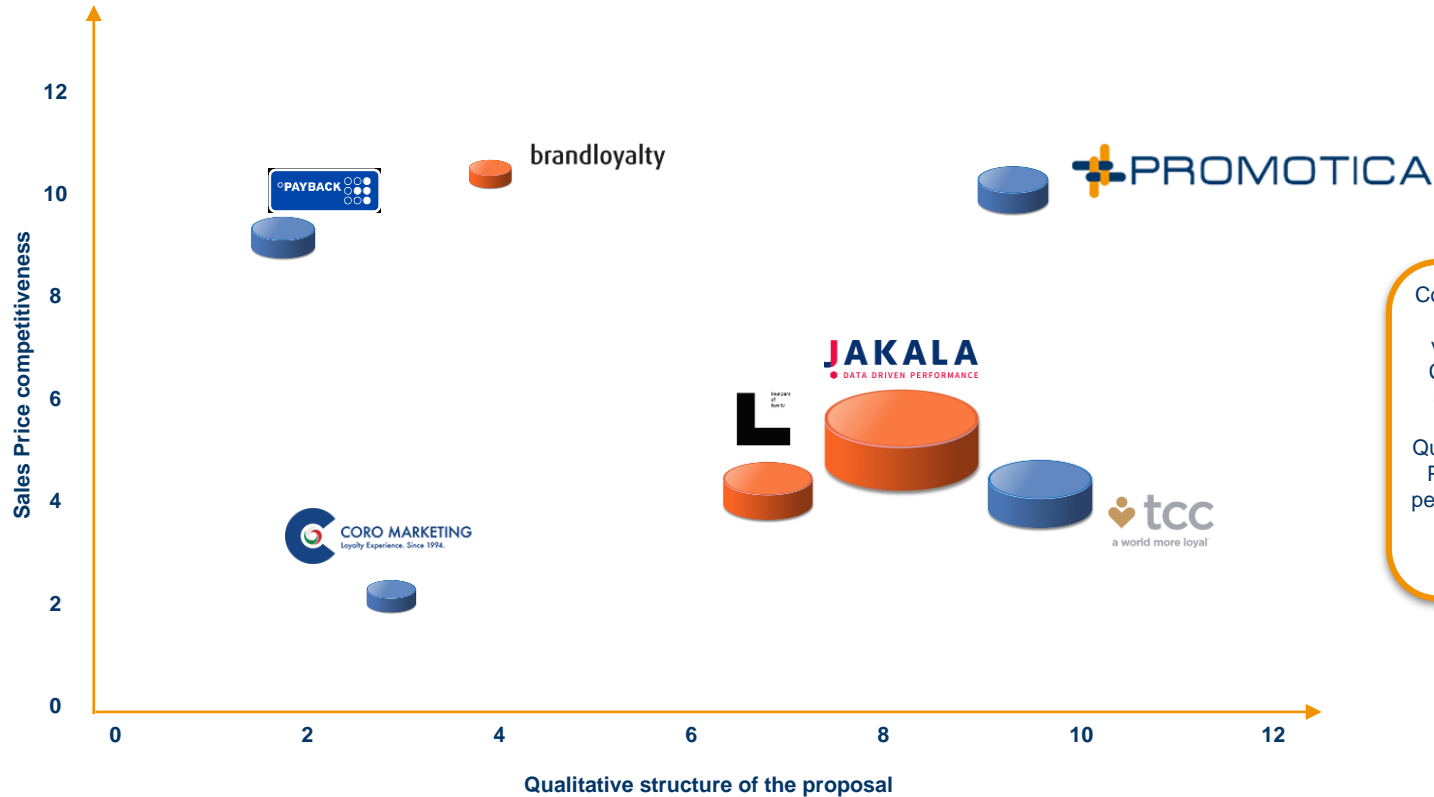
Sales Price competitiveness

12

10

8

6

4

2

0

0 2 4 6 8 10 12

Qualitative structure of the proposal

PAYBACK

brandloyalty

PROMOTICA

JAKALA
DATA DRIVEN PERFORMANCE

L
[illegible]

tcc
a world more loyal

CORO MARKETING
Loyalty Experience. Since 1994.

Co

v
C

Qu
F
pe